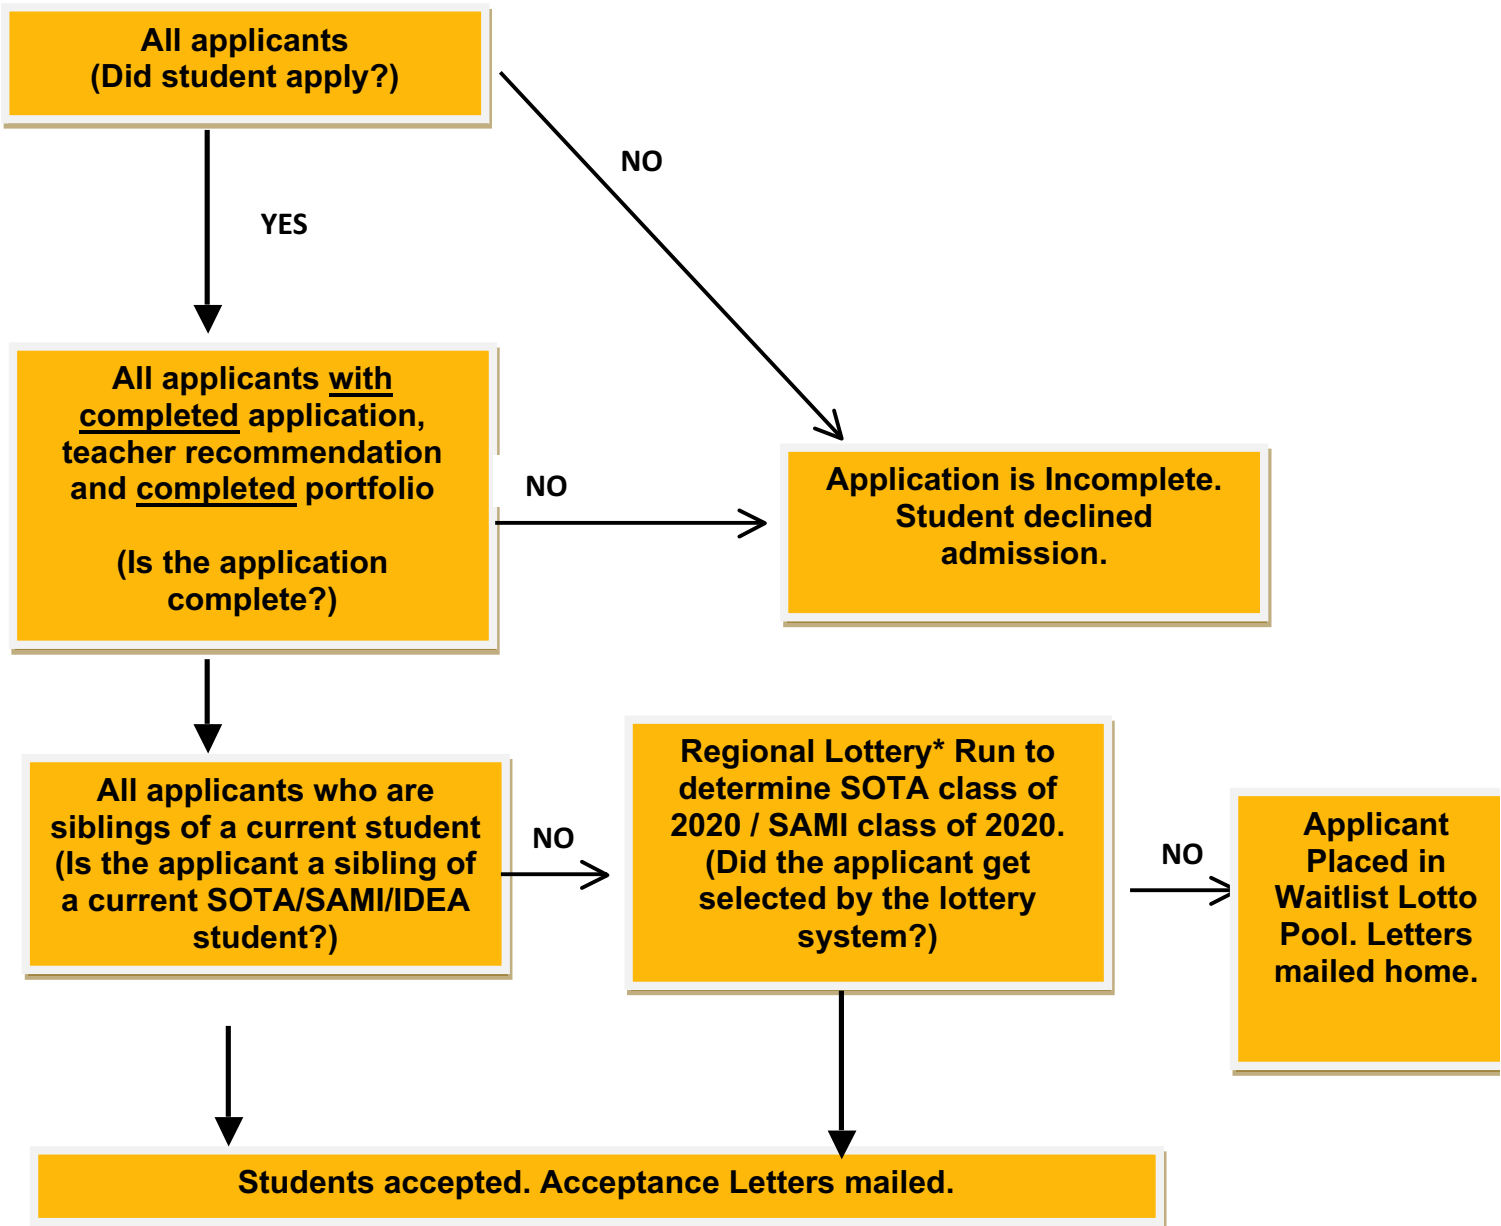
All applicants
(Did student apply?)

YES

NO

All applicants with completed application, teacher recommendation and completed portfolio

(Is the application complete?)

NO

Application is Incomplete. Student declined admission.

All applicants who are siblings of a current student (Is the applicant a sibling of a current SOTA/SAMI/IDEA student?)

NO

Regional Lottery* Run to determine SOTA class of 2020 / SAMI class of 2020. (Did the applicant get selected by the lottery system?)

NO

Applicant Placed in Waitlist Lotto Pool. Letters mailed home.

Students accepted. Acceptance Letters mailed.